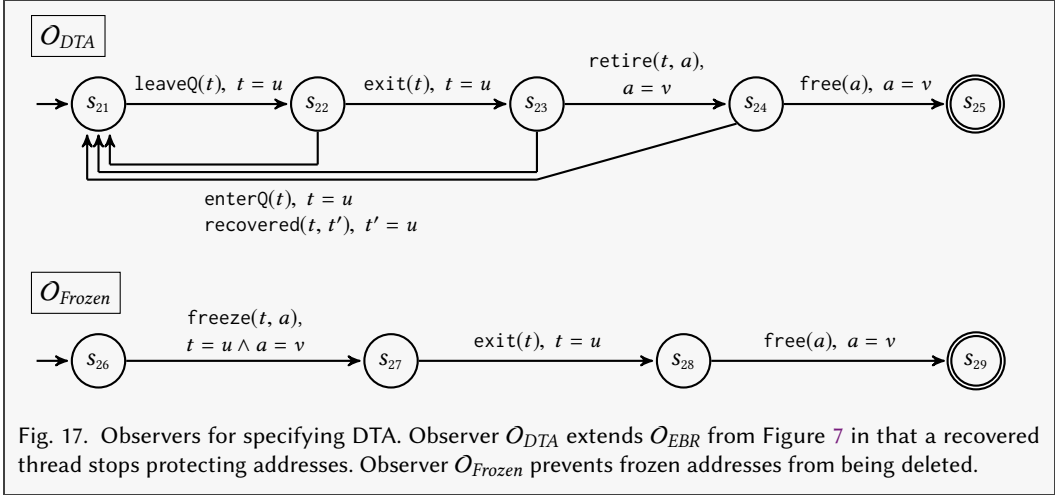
$O_{DTA}$

$s_{21}$ leaveQ($t$), $t = u$ $s_{22}$ exit($t$), $t = u$ $s_{23}$ retire($t$, $a$), $a = v$ $s_{24}$ free($a$), $a = v$ $s_{25}$

enterQ($t$), $t = u$
recovered($t$, $t'$), $t' = u$

$O_{Frozen}$

$s_{26}$ freeze($t$, $a$), $t = u \wedge a = v$ $s_{27}$ exit($t$), $t = u$ $s_{28}$ free($a$), $a = v$ $s_{29}$

Fig. 17. Observers for specifying DTA. Observer $O_{DTA}$ extends $O_{EBR}$ from Figure 7 in that a recovered thread stops protecting addresses. Observer $O_{Frozen}$ prevents frozen addresses from being deleted.